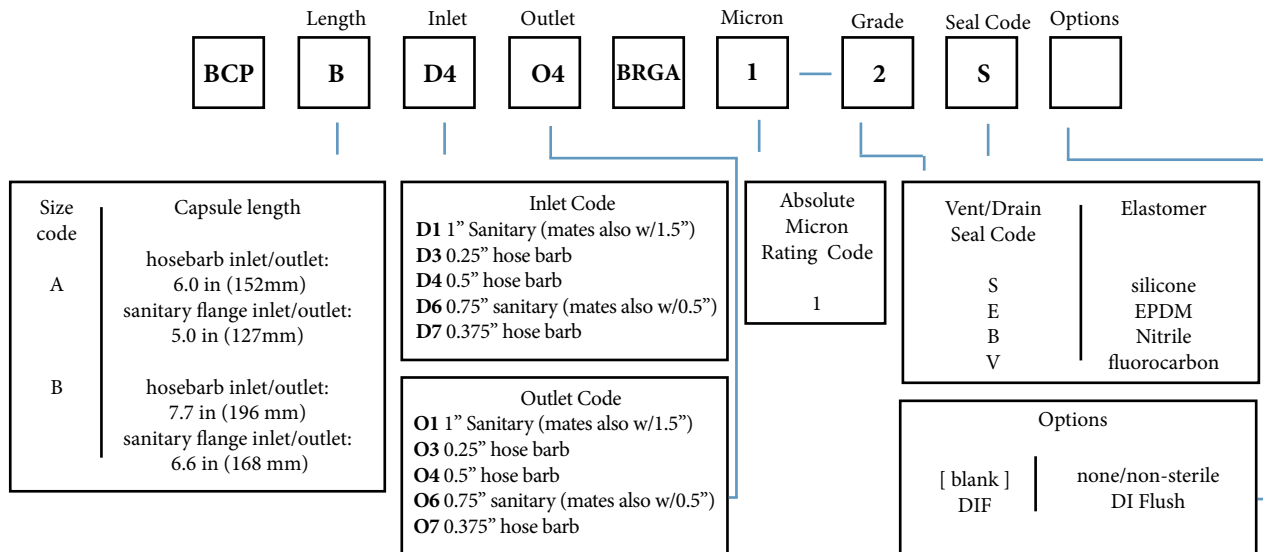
Length Inlet Outlet Micron Grade Seal Code Options

BCP B D4 O4 BRGA 1 — 2 S

| Size code | Capsule length |
|---|---|
| A | hosebarb inlet/outlet: 6.0 in (152mm) sanitary flange inlet/outlet: 5.0 in (127mm) |
| B | hosebarb inlet/outlet: 7.7 in (196 mm) sanitary flange inlet/outlet: 6.6 in (168 mm) |

Inlet Code
**D1** 1" Sanitary (mates also w/1.5")
**D3** 0.25" hose barb
**D4** 0.5" hose barb
**D6** 0.75" sanitary (mates also w/0.5")
**D7** 0.375" hose barb

Outlet Code
**O1** 1" Sanitary (mates also w/1.5")
**O3** 0.25" hose barb
**O4** 0.5" hose barb
**O6** 0.75" sanitary (mates also w/0.5")
**O7** 0.375" hose barb

Absolute Micron Rating Code

1

| Vent/Drain Seal Code | Elastomer |
|---|---|
| S | silicone |
| E | EPDM |
| B | Nitrile |
| V | fluorocarbon |

Options

| [ blank ] | none/non-sterile |
|---|---|
| DIF | DI Flush |